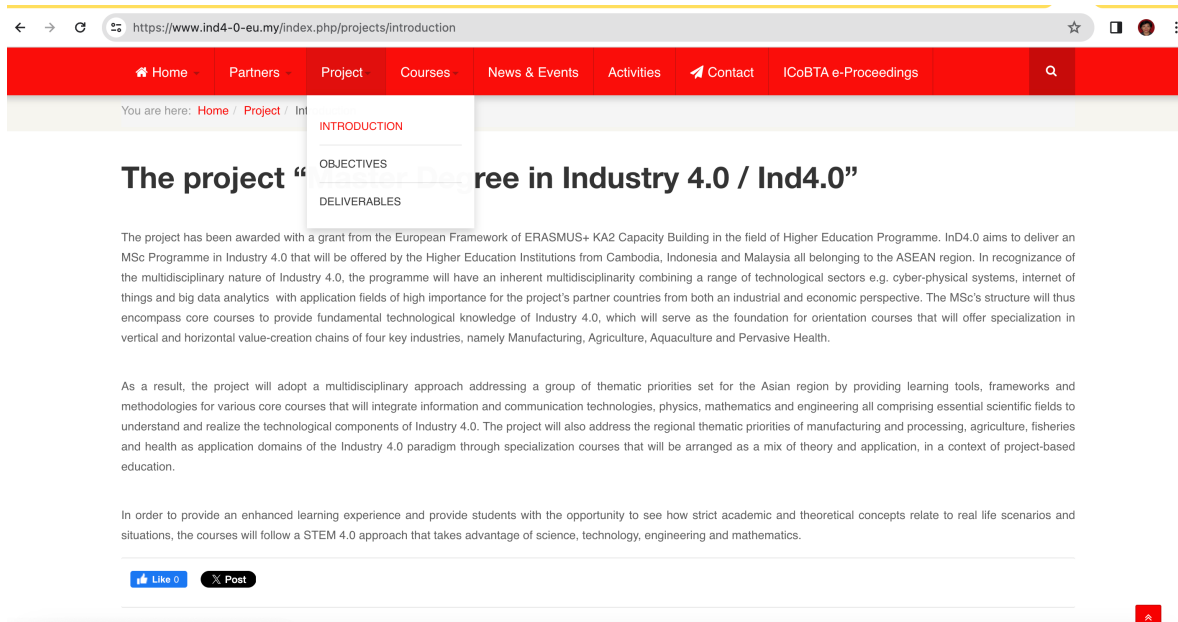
https://www.ind4-0-eu.my/index.php/projects/introduction

Home Partners Project Courses News & Events Activities Contact ICoBTA e-Proceedings

You are here: Home / Project / Int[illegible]

INTRODUCTION
OBJECTIVES
DELIVERABLES

The project "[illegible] ree in Industry 4.0 / Ind4.0"

The project has been awarded with a grant from the European Framework of ERASMUS+ KA2 Capacity Building in the field of Higher Education Programme. InD4.0 aims to deliver an MSc Programme in Industry 4.0 that will be offered by the Higher Education Institutions from Cambodia, Indonesia and Malaysia all belonging to the ASEAN region. In recognizance of the multidisciplinary nature of Industry 4.0, the programme will have an inherent multidisciplinarity combining a range of technological sectors e.g. cyber-physical systems, internet of things and big data analytics with application fields of high importance for the project's partner countries from both an industrial and economic perspective. The MSc's structure will thus encompass core courses to provide fundamental technological knowledge of Industry 4.0, which will serve as the foundation for orientation courses that will offer specialization in vertical and horizontal value-creation chains of four key industries, namely Manufacturing, Agriculture, Aquaculture and Pervasive Health.

As a result, the project will adopt a multidisciplinary approach addressing a group of thematic priorities set for the Asian region by providing learning tools, frameworks and methodologies for various core courses that will integrate information and communication technologies, physics, mathematics and engineering all comprising essential scientific fields to understand and realize the technological components of Industry 4.0. The project will also address the regional thematic priorities of manufacturing and processing, agriculture, fisheries and health as application domains of the Industry 4.0 paradigm through specialization courses that will be arranged as a mix of theory and application, in a context of project-based education.

In order to provide an enhanced learning experience and provide students with the opportunity to see how strict academic and theoretical concepts relate to real life scenarios and situations, the courses will follow a STEM 4.0 approach that takes advantage of science, technology, engineering and mathematics.

Like 0 Post